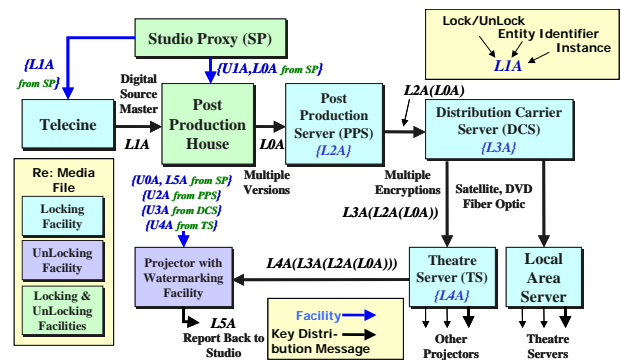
Studio Proxy (SP)

{L1A from SP}

{U1A, L0A from SP}

Digital Source Master

Telecine

L1A

Post Production House

L0A

Multiple Versions

Post Production Server (PPS)

{L2A}

L2A(L0A)

Distribution Carrier Server (DCS)

{L3A}

Multiple Encryptions

Satellite, DVD Fiber Optic

L3A(L2A(L0A))

Lock/UnLock

Entity Identifier

Instance

L1A

Re: Media File

Locking Facility

UnLocking Facility

Locking & UnLocking Facilities

{U0A, L5A from SP}

{U2A from PPS}

{U3A from DCS}

{U4A from TS}

Projector with Watermarking Facility

L4A(L3A(L2A(L0A)))

Theatre Server (TS)

{L4A}

Local Area Server

L5A

Report Back to Studio

Facility

Key Distribution Message

Other Projectors

Theatre Servers